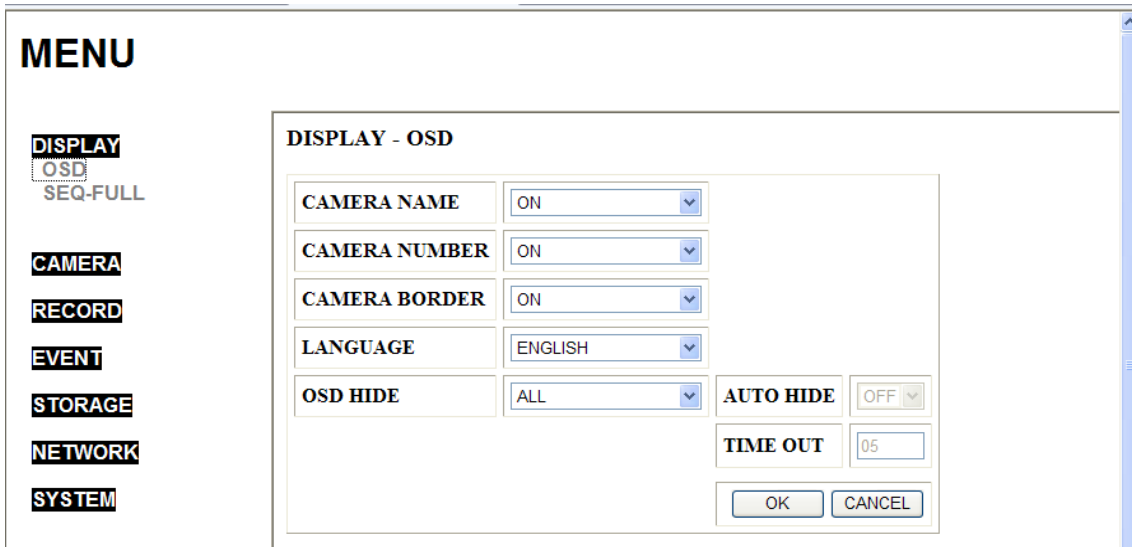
MENU

DISPLAY
OSD
SEQ-FULL

CAMERA

RECORD

EVENT

STORAGE

NETWORK

SYSTEM

DISPLAY - OSD

| CAMERA NAME | ON | | |
|---|---|---|---|
| CAMERA NUMBER | ON | | |
| CAMERA BORDER | ON | | |
| LANGUAGE | ENGLISH | | |
| OSD HIDE | ALL | AUTO HIDE | OFF |
| | | TIME OUT | 05 |

OK CANCEL